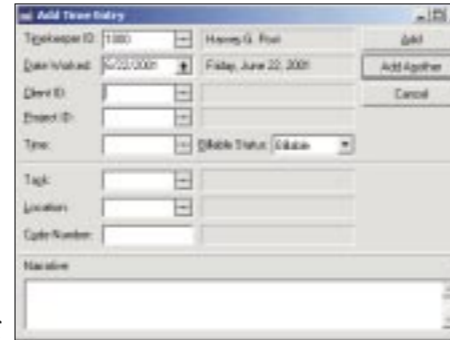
Add Time Entry

Timekeeper ID: 1080 Harvey G. Post

Date Worked: 6/22/2001 Friday, June 22, 2001

Client ID:

Project ID:

Time: Billable Status: Billable

Task:

Location:

Cycle Number:

Narrative

Add

Add Another

Cancel